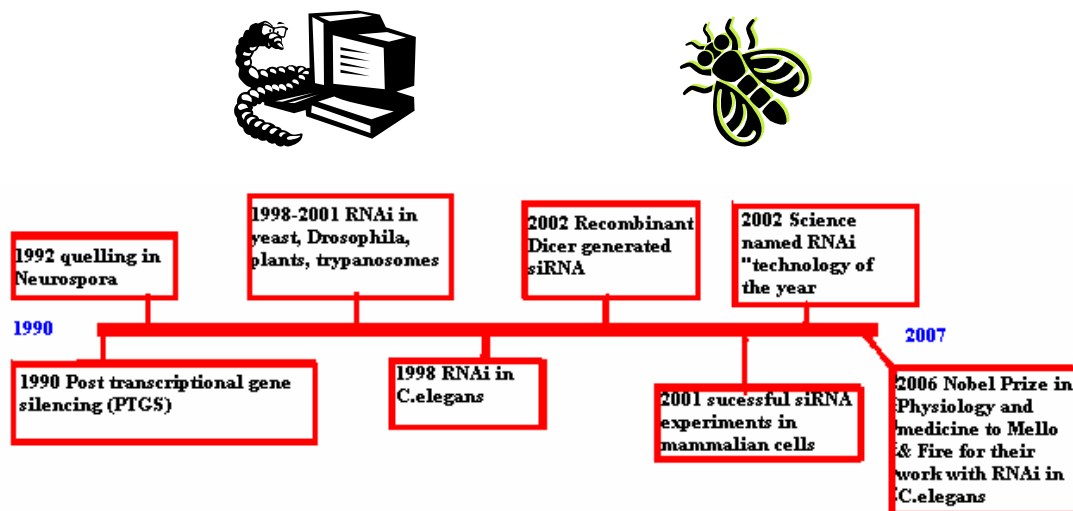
1992 quelling in Neurospora

1998-2001 RNAi in yeast, Drosophila, plants, trypanosomes

2002 Recombinant Dicer generated siRNA

2002 Science named RNAi "technology of the year

1990

2007

1990 Post transcriptional gene silencing (PTGS)

1998 RNAi in C.elegans

2001 sucessful siRNA experiments in mammalian cells

2006 Nobel Prize in Physiology and medicine to Mello & Fire for their work with RNAi in C.elegans